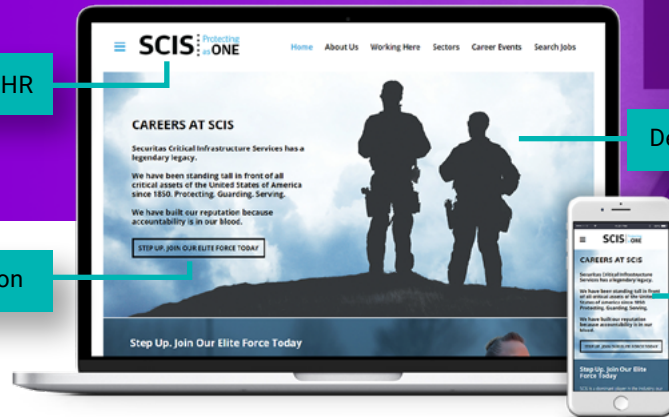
HR

on

De

SCIS Protecting as ONE

Home About Us Working Here Sectors Career Events Search Jobs

CAREERS AT SCIS

Securitas Critical Infrastructure Services has a legendary legacy.

We have been standing tall in front of all critical assets of the United States of America since 1850. Protecting. Guarding. Serving.

We have built our reputation because accountability is in our blood.

STEP UP. JOIN OUR ELITE FORCE TODAY

Step Up. Join Our Elite Force Today

SCIS ONE

CAREERS AT SCIS

Securitas Critical Infrastructure Services has a legendary legacy.

We have been standing tall in front of all critical assets of the United States of America since 1850. Protecting. Guarding. Serving.

We have built our reputation because accountability is in our blood.

STEP UP. JOIN OUR ELITE FORCE TODAY

Step Up. Join Our Elite Force Today

SCIS is a dominant player in the industry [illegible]